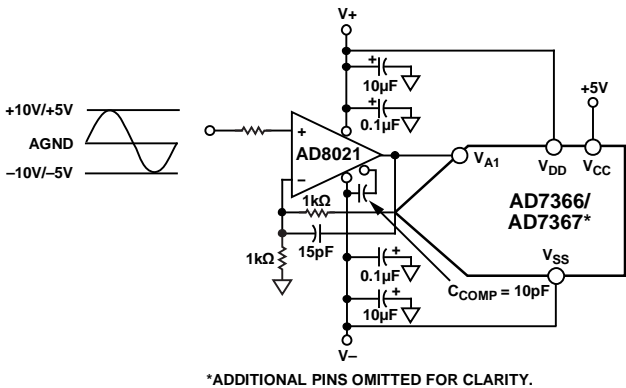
V+

+5V

+10V/+5V

AGND

–10V/–5V

10µF

0.1µF

+

–

AD8021

$V_{A1}$

$V_{DD}$

$V_{CC}$

AD7366/ AD7367*

1kΩ

15pF

1kΩ

0.1µF

10µF

$V_{SS}$

$C_{COMP}$ = 10pF

V–

*ADDITIONAL PINS OMITTED FOR CLARITY.